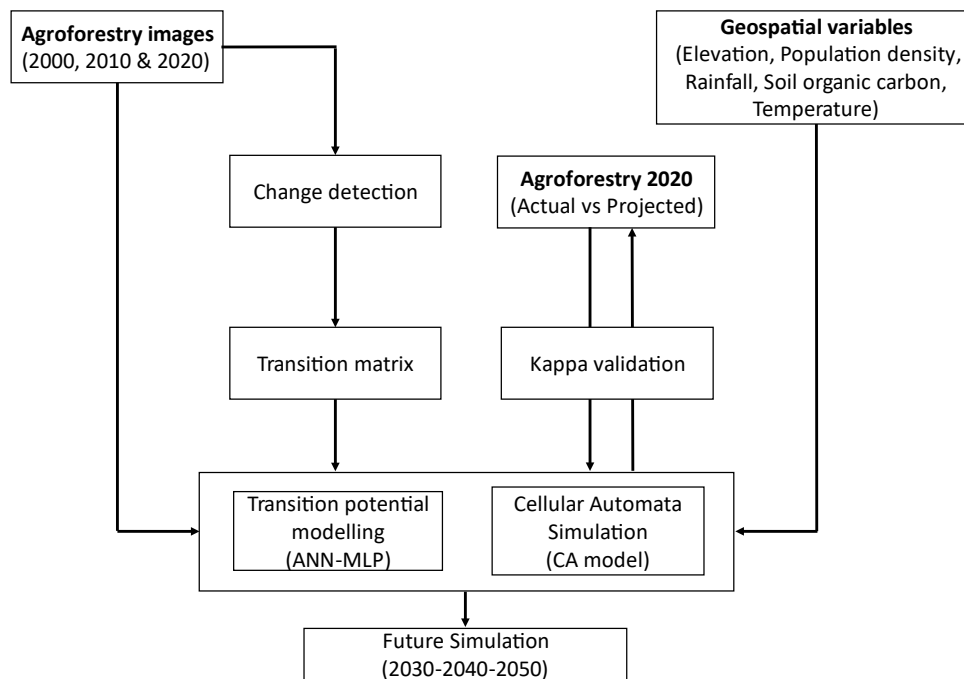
Agroforestry images
(2000, 2010 & 2020)

Geospatial variables
(Elevation, Population density, Rainfall, Soil organic carbon, Temperature)

Change detection

Agroforestry 2020
(Actual vs Projected)

Transition matrix

Kappa validation

Transition potential modelling
(ANN-MLP)

Cellular Automata Simulation
(CA model)

Future Simulation
(2030-2040-2050)